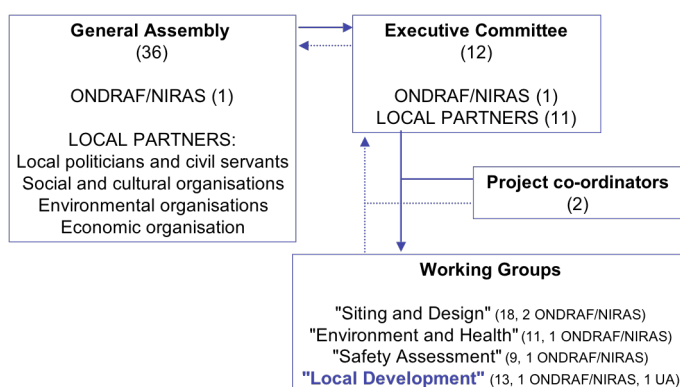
General Assembly
(36)

ONDRAF/NIRAS (1)

LOCAL PARTNERS:
Local politicians and civil servants
Social and cultural organisations
Environmental organisations
Economic organisation

Executive Committee
(12)

ONDRAF/NIRAS (1)
LOCAL PARTNERS (11)

Project co-ordinators
(2)

Working Groups

"Siting and Design" (18, 2 ONDRAF/NIRAS)
"Environment and Health" (11, 1 ONDRAF/NIRAS)
"Safety Assessment" (9, 1 ONDRAF/NIRAS)
"Local Development" (13, 1 ONDRAF/NIRAS, 1 UA)